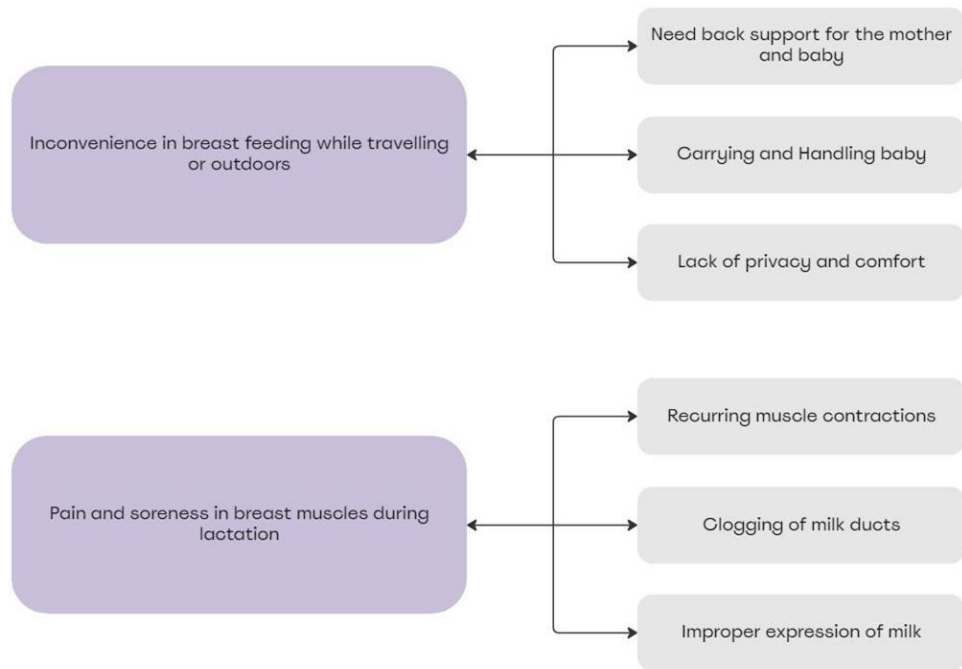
Inconvenience in breast feeding while travelling or outdoors

Need back support for the mother and baby

Carrying and Handling baby

Lack of privacy and comfort

Pain and soreness in breast muscles during lactation

Recurring muscle contractions

Clogging of milk ducts

Improper expression of milk